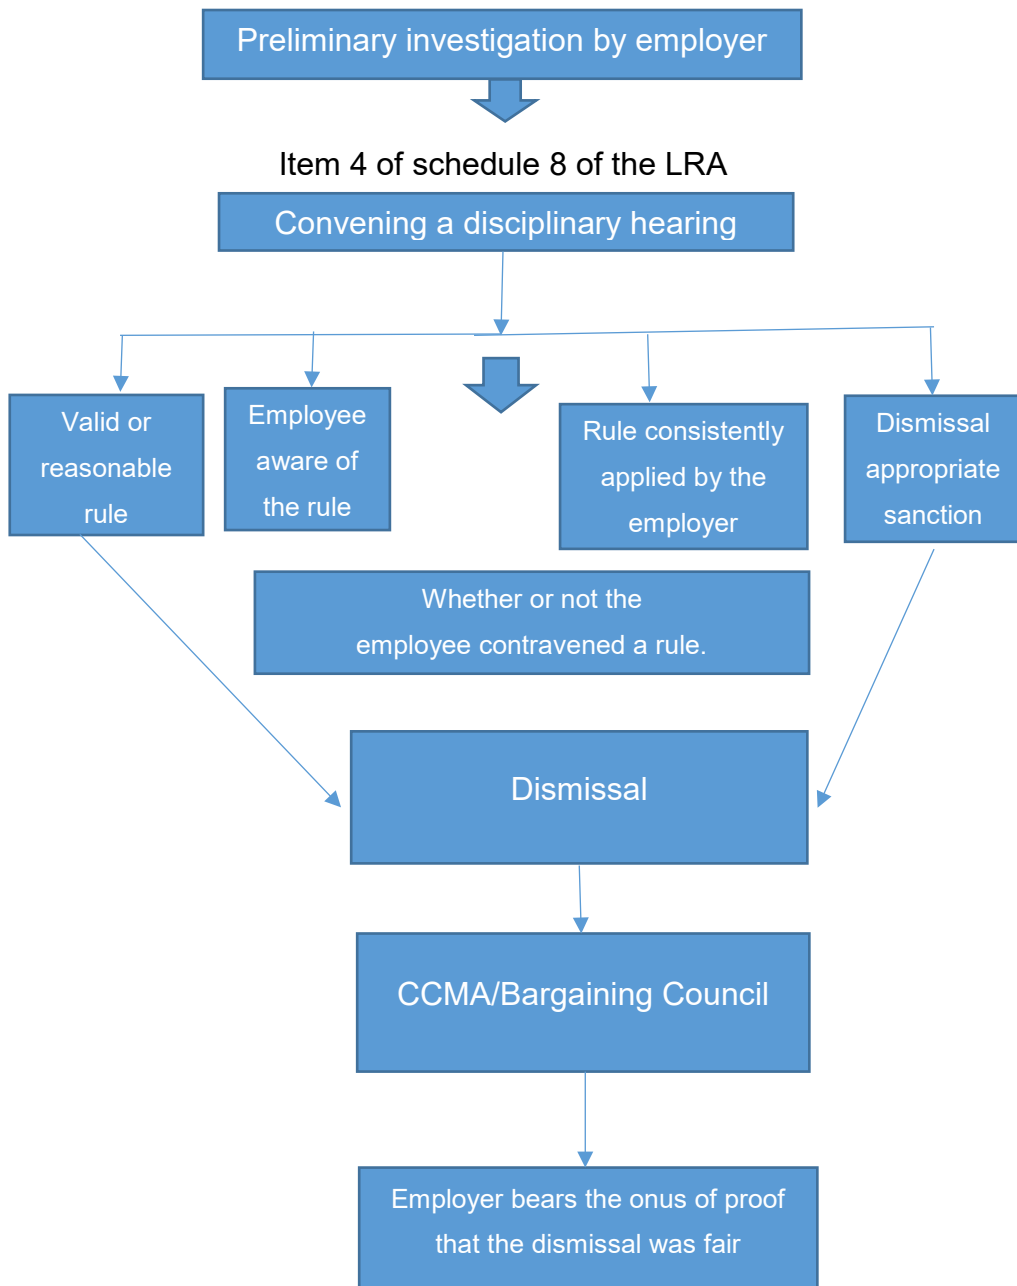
Preliminary investigation by employer

Item 4 of schedule 8 of the LRA

Convening a disciplinary hearing

Valid or reasonable rule

Employee aware of the rule

Rule consistently applied by the employer

Dismissal appropriate sanction

Whether or not the employee contravened a rule.

Dismissal

CCMA/Bargaining Council

Employer bears the onus of proof that the dismissal was fair